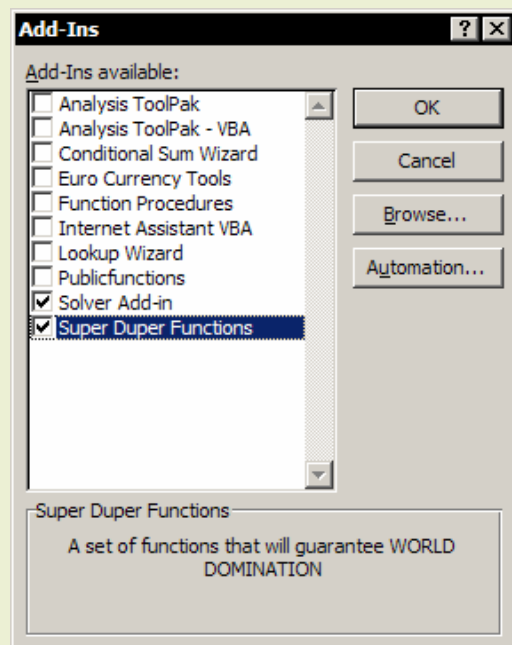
Add-Ins ? X

Add-Ins available:

Analysis ToolPak
Analysis ToolPak - VBA
Conditional Sum Wizard
Euro Currency Tools
Function Procedures
Internet Assistant VBA
Lookup Wizard
Publicfunctions
Solver Add-in
Super Duper Functions

OK
Cancel
Browse...
Automation...

Super Duper Functions
A set of functions that will guarantee WORLD DOMINATION